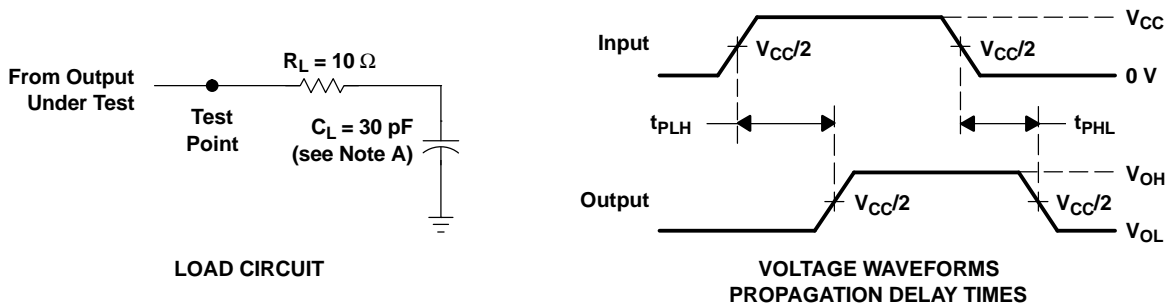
From Output Under Test

Test Point

$R_L$ = 10 $\Omega$

$C_L$ = 30 pF (see Note A)

LOAD CIRCUIT

Input

$V_{CC}/2$

$V_{CC}/2$

$V_{CC}$

0 V

$t_{PLH}$

$t_{PHL}$

Output

$V_{CC}/2$

$V_{CC}/2$

$V_{OH}$

$V_{OL}$

VOLTAGE WAVEFORMS PROPAGATION DELAY TIMES